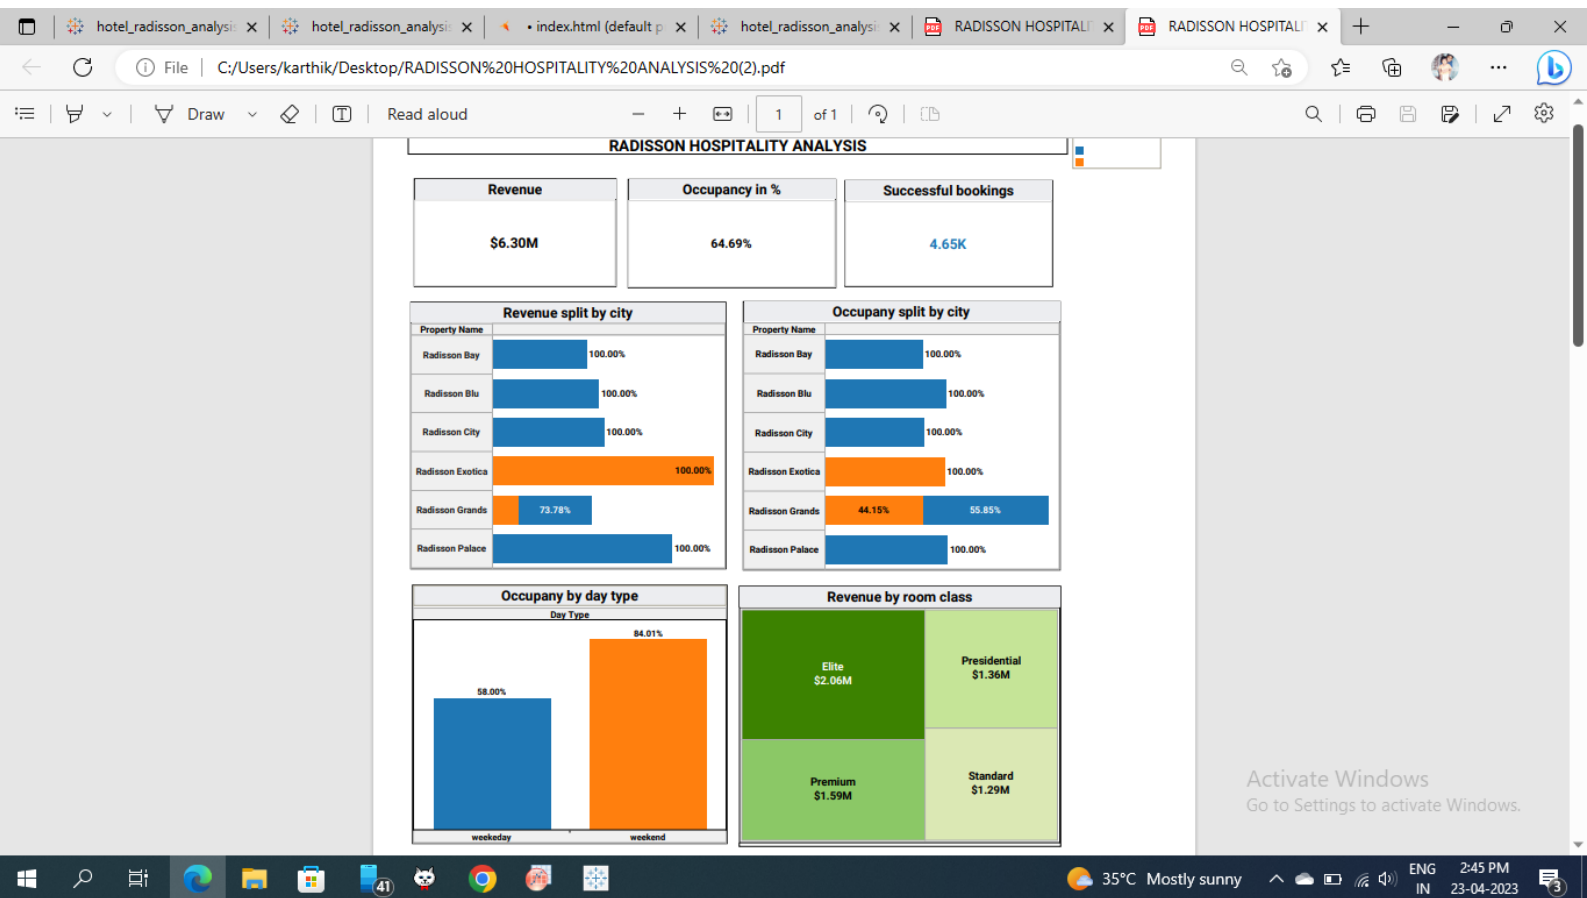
hotel_radisson_analysi ×
hotel_radisson_analysi ×
• index.html (default p ×
hotel_radisson_analysi ×
RADISSON HOSPITALI ×
RADISSON HOSPITALI ×

File C:/Users/karthik/Desktop/RADISSON%20HOSPITALITY%20ANALYSIS%20(2).pdf

Draw
Read aloud
1 of 1

RADISSON HOSPITALITY ANALYSIS

Revenue
$6.30M

Occupancy in %
64.69%

Successful bookings
4.65K

Revenue split by city

| Property Name | |
|---|---|
| Radisson Bay | 100.00% |
| Radisson Blu | 100.00% |
| Radisson City | 100.00% |
| Radisson Exotica | 100.00% |
| Radisson Grands | 73.78% |
| Radisson Palace | 100.00% |

Occupany split by city

| Property Name | | |
|---|---|---|
| Radisson Bay | 100.00% | |
| Radisson Blu | 100.00% | |
| Radisson City | 100.00% | |
| Radisson Exotica | 100.00% | |
| Radisson Grands | 44.15% | 55.85% |
| Radisson Palace | 100.00% | |

Occupany by day type
Day Type
58.00%
84.01%
weekday
weekend

Revenue by room class
Elite
$2.06M
Presidential
$1.36M
Premium
$1.59M
Standard
$1.29M

Activate Windows
Go to Settings to activate Windows.

41
35°C Mostly sunny
ENG
IN
2:45 PM
23-04-2023
3